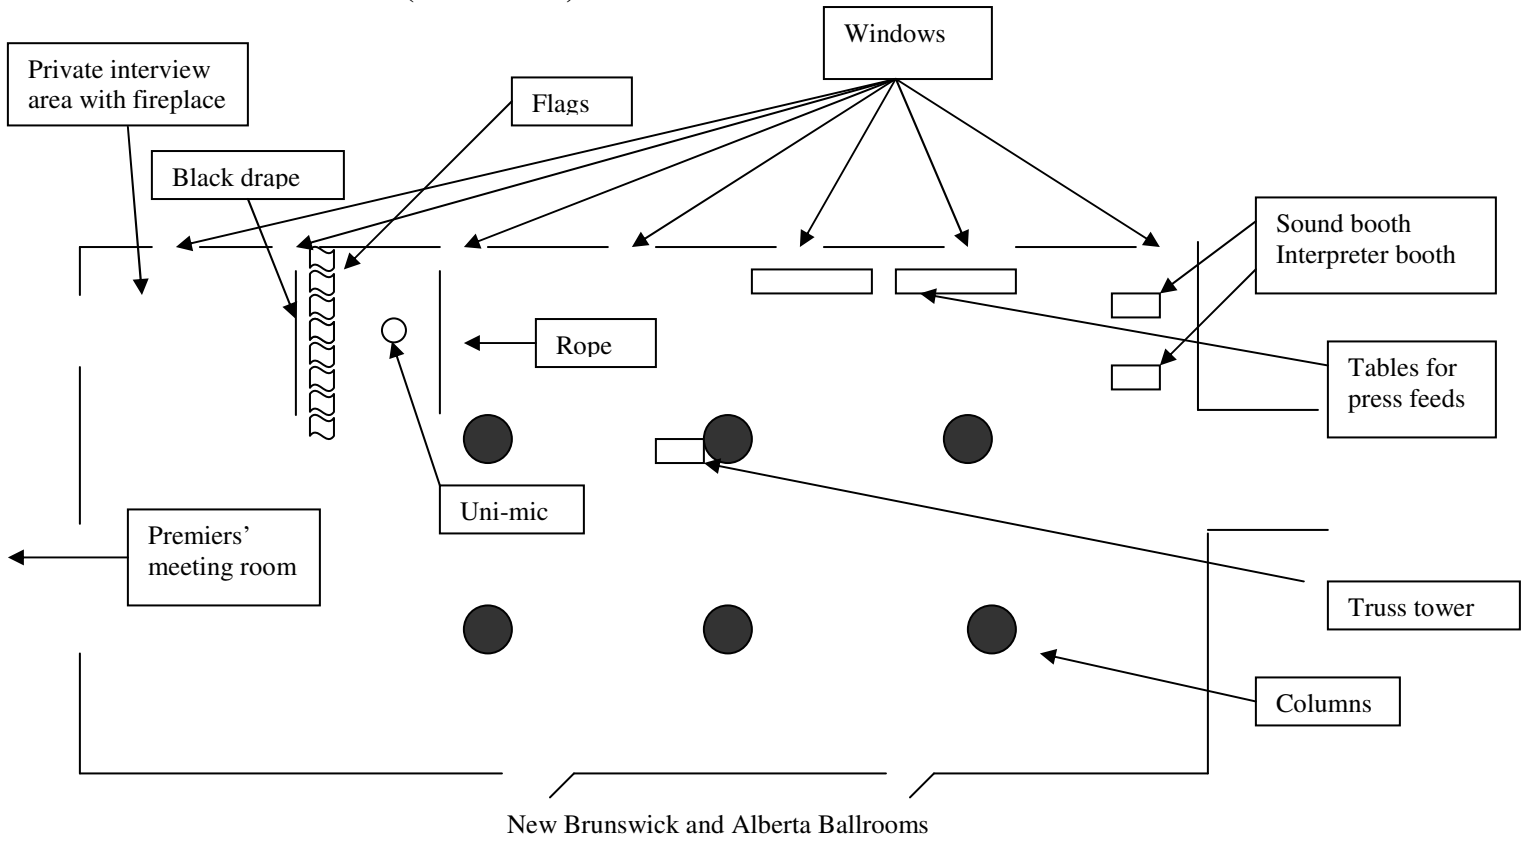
Windows

Private interview area with fireplace

Flags

Black drape

Sound booth
Interpreter booth

Rope

Tables for press feeds

Uni-mic

Premiers' meeting room

Truss tower

Columns

New Brunswick and Alberta Ballrooms